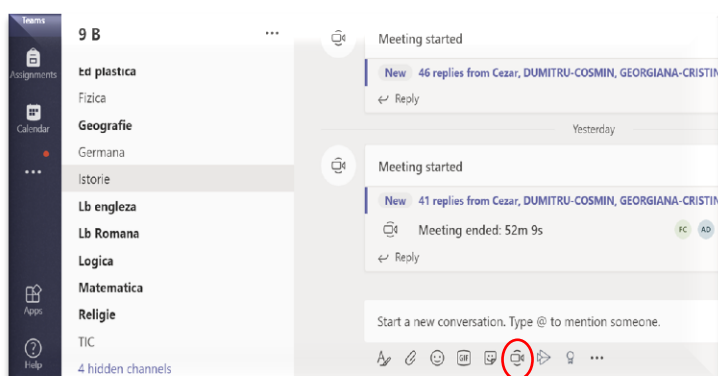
Teams

Assignments

Calendar

...

Apps

Help

9 B

...

Ed plastica

Fizica

Geografie

Germana

Istorie

Lb engleza

Lb Romana

Logica

Matematica

Religie

TIC

4 hidden channels

Meeting started

New 46 replies from Cezar, DUMITRU-COSMIN, GEORGIANA-CRISTIN

↩ Reply

Yesterday

Meeting started

New 41 replies from Cezar, DUMITRU-COSMIN, GEORGIANA-CRISTIN

Meeting ended: 52m 9s

FC AD

↩ Reply

Start a new conversation. Type @ to mention someone.

GIF

...